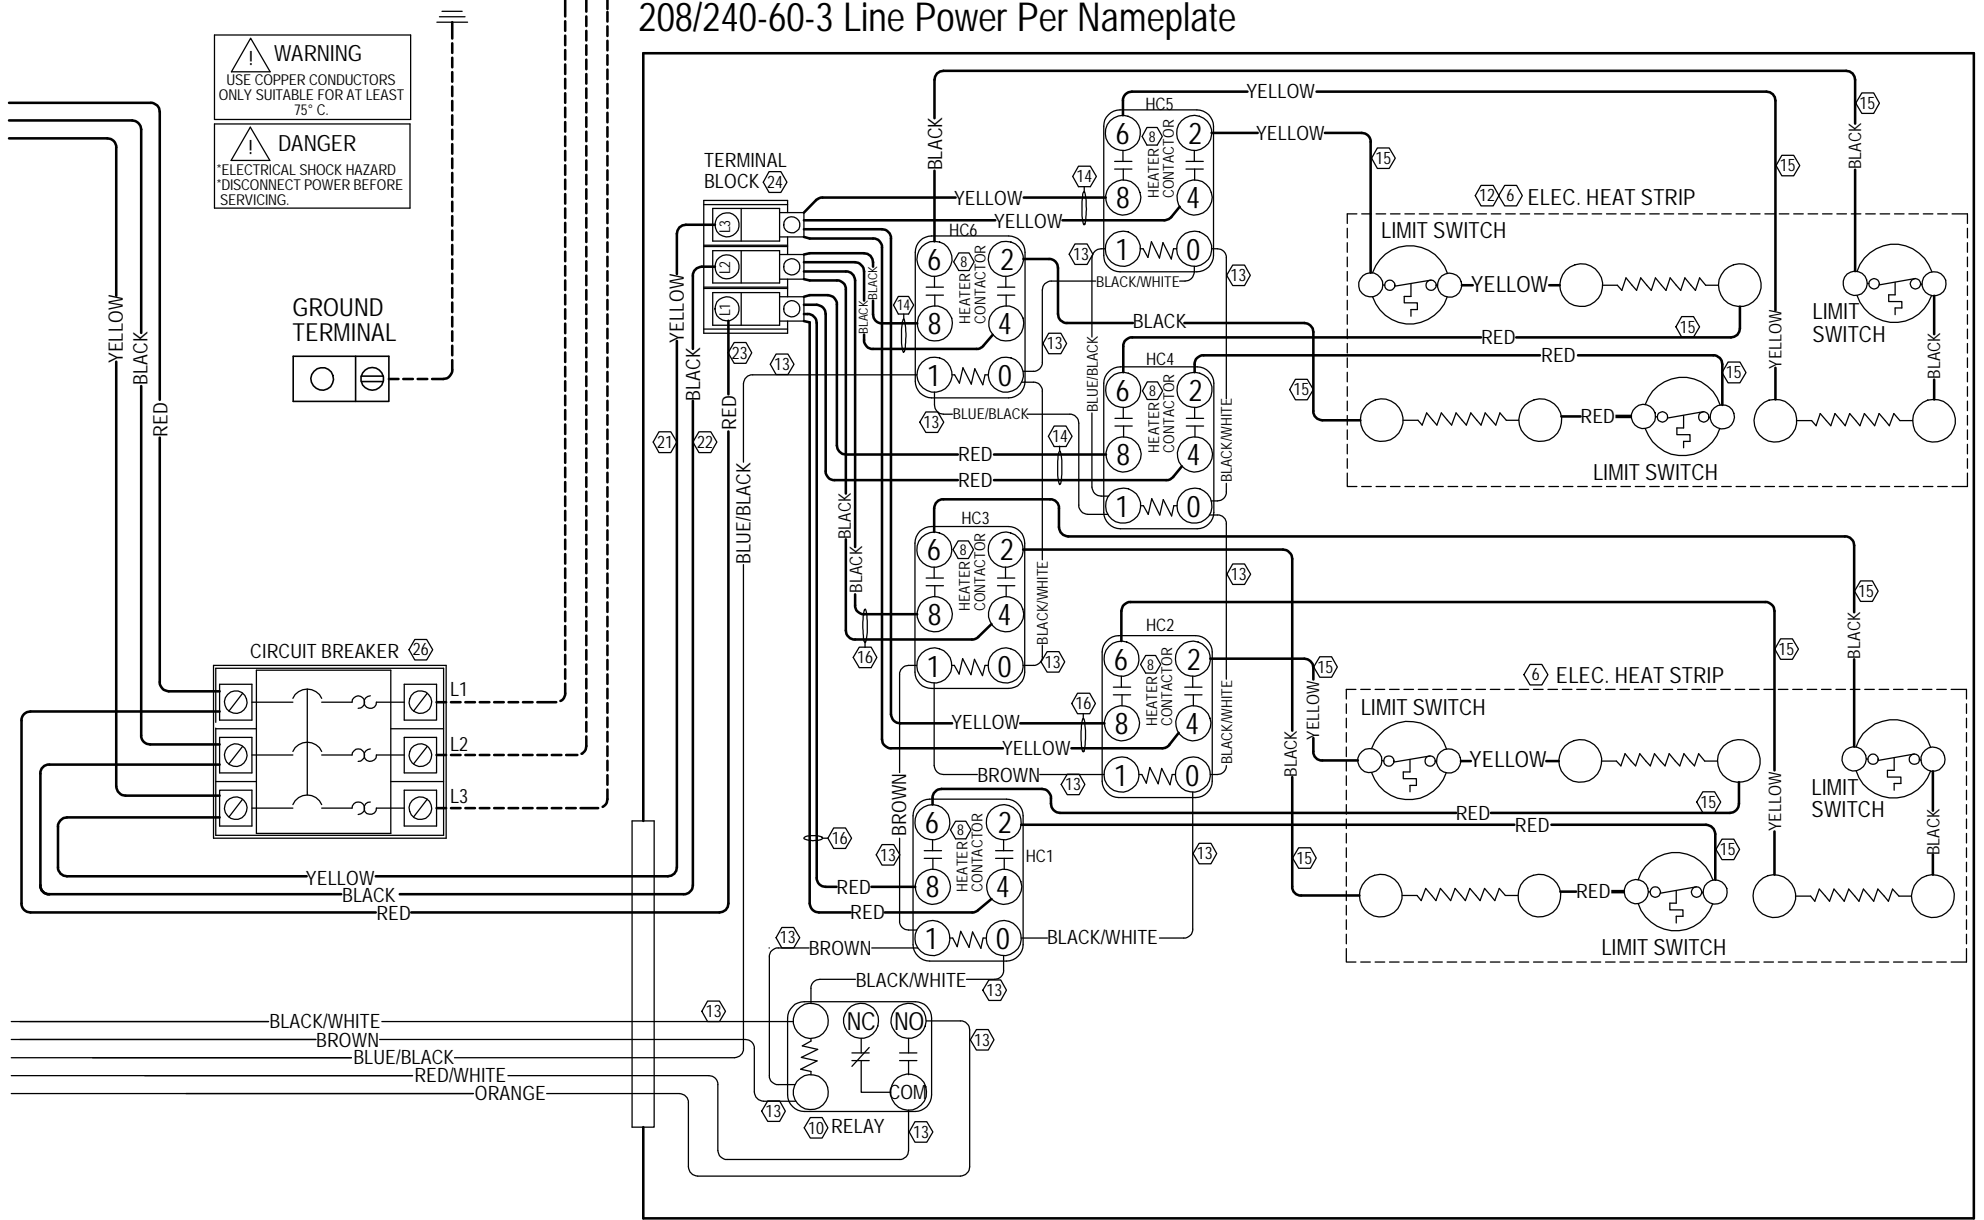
208/240-60-3 Line Power Per Nameplate

WARNING
USE COPPER CONDUCTORS ONLY SUITABLE FOR AT LEAST 75° C.

DANGER
*ELECTRICAL SHOCK HAZARD
*DISCONNECT POWER BEFORE SERVICING.

GROUND TERMINAL

YELLOW
BLACK
RED

CIRCUIT BREAKER 26
L1
L2
L3

YELLOW
BLACK
RED

TERMINAL BLOCK 24
L3
L2
L1
YELLOW
BLACK
RED
BLUE/BLACK
21 22 23

HC5
6 8 2
HEATER CONTACTOR
8 4
1 0
YELLOW
YELLOW
14
BLACK
13

HC6
6 8 2
HEATER CONTACTOR
8 4
1 0
BLACK
BLACK
14
13
BLACK/WHITE
BLUE/BLACK
BLACK

HC4
6 8 2
HEATER CONTACTOR
8 4
1 0
RED
RED
14
BLUE/BLACK
BLACK/WHITE
RED

HC3
6 8 2
HEATER CONTACTOR
8 4
1 0
BLACK
BLACK
16
BLACK/WHITE
13

HC2
6 8 2
HEATER CONTACTOR
8 4
1 0
YELLOW
YELLOW
16
BROWN
BLACK/WHITE

HC1
6 8 2
HEATER CONTACTOR
8 4
1 0
BROWN
16
RED
RED
BROWN
BLACK/WHITE
BLACK/WHITE
13

12 6 ELEC. HEAT STRIP
LIMIT SWITCH
YELLOW
LIMIT SWITCH
RED
RED
RED
LIMIT SWITCH
YELLOW
BLACK
BLACK
15

6 ELEC. HEAT STRIP
LIMIT SWITCH
YELLOW
LIMIT SWITCH
RED
RED
RED
LIMIT SWITCH
YELLOW
BLACK
BLACK
15

BLACK/WHITE
BROWN
BLUE/BLACK
RED/WHITE
ORANGE

NC
NO
COM
10 RELAY
13